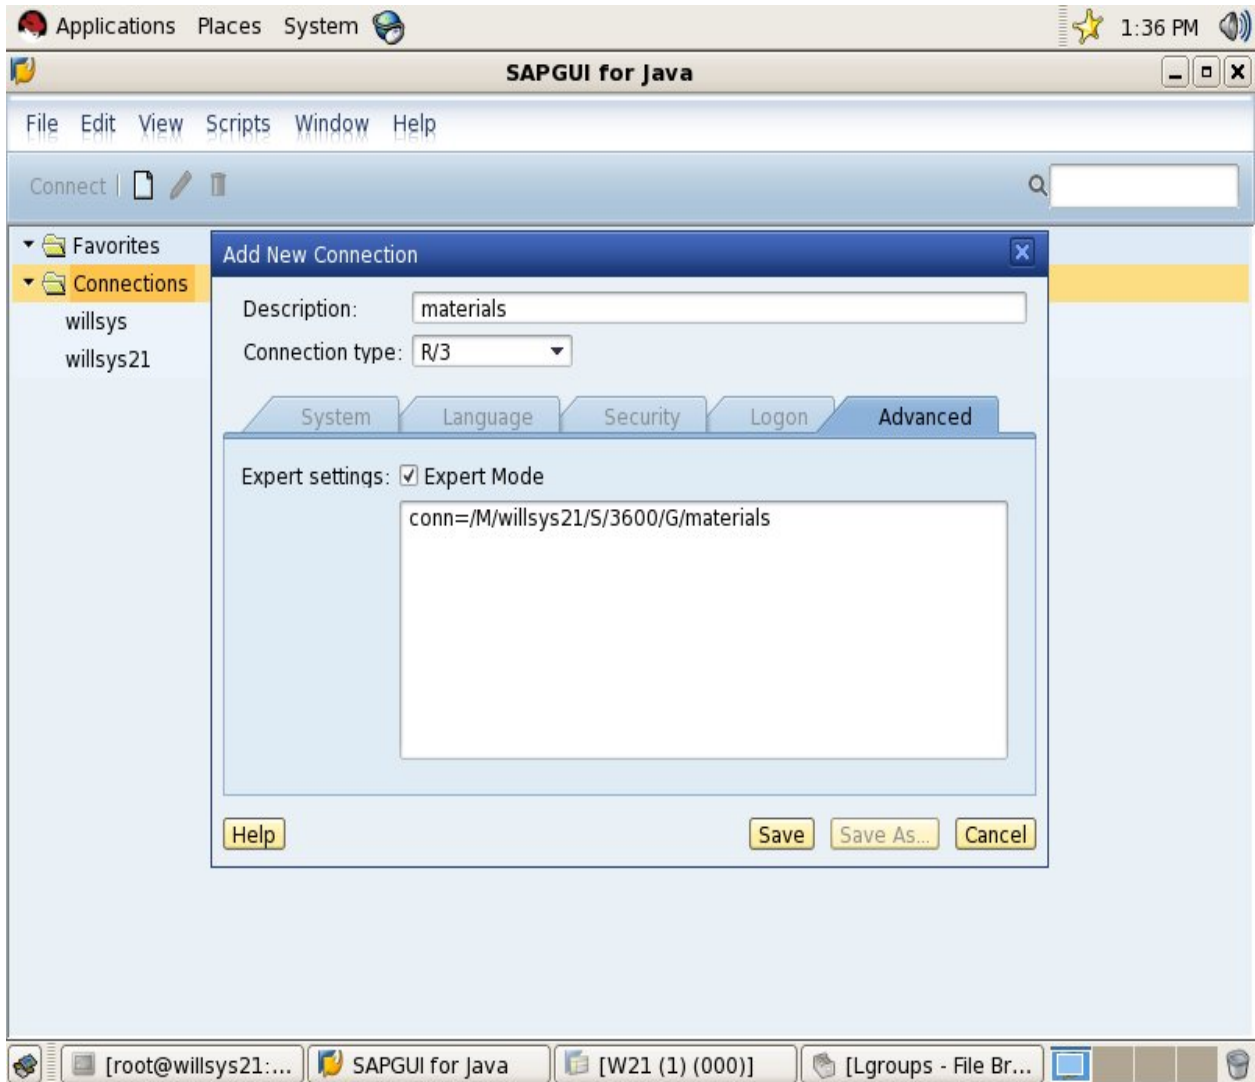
Applications Places System

1:36 PM

SAPGUI for Java

File Edit View Scripts Window Help

Connect

Favorites

Connections

willsys

willsys21

Add New Connection

Description: materials

Connection type: R/3

System Language Security Logon Advanced

Expert settings: ☑ Expert Mode

conn=/M/willsys21/S/3600/G/materials

Help

Save Save As... Cancel

[root@willsys21:... SAPGUI for Java [W21 (1) (000)] [Lgroups - File Br...